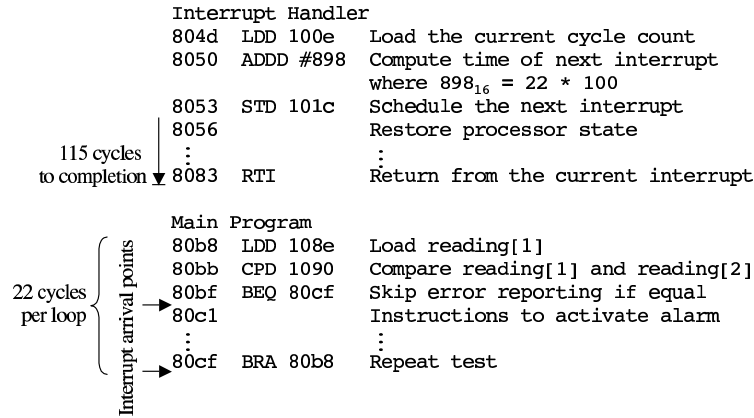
Interrupt Handler

| | | |
|---|---|---|
| 804d | LDD 100e | Load the current cycle count |
| 8050 | ADDD #898 | Compute time of next interrupt where $898_{16}$ = 22 * 100 |
| 8053 | STD 101c | Schedule the next interrupt |
| 8056 | | Restore processor state |
| ⋮ | | ⋮ |
| 8083 | RTI | Return from the current interrupt |

115 cycles to completion

Main Program

| | | |
|---|---|---|
| 80b8 | LDD 108e | Load reading[1] |
| 80bb | CPD 1090 | Compare reading[1] and reading[2] |
| 80bf | BEQ 80cf | Skip error reporting if equal |
| 80c1 | | Instructions to activate alarm |
| ⋮ | | ⋮ |
| 80cf | BRA 80b8 | Repeat test |

22 cycles per loop

Interrupt arrival points